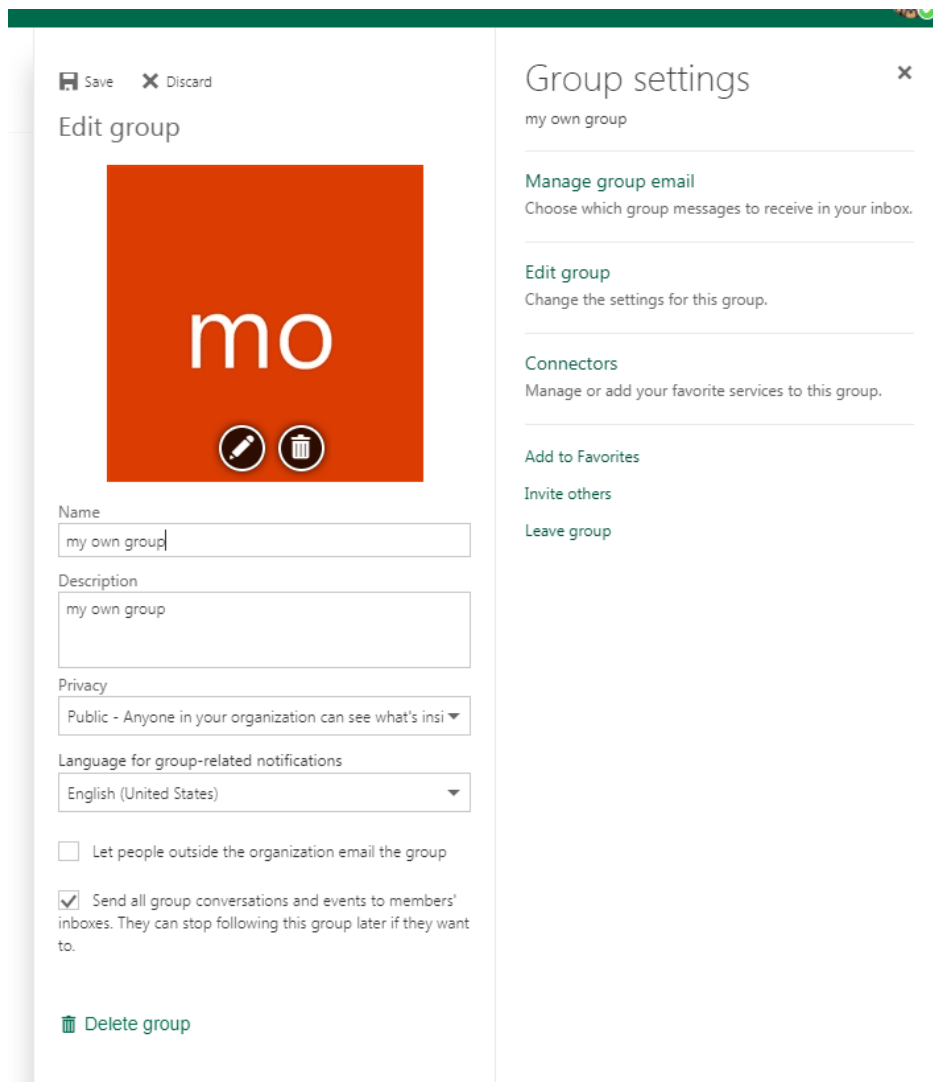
Save Discard

Edit group

mo

Name
my own group

Description
my own group

Privacy
Public - Anyone in your organization can see what's insi

Language for group-related notifications
English (United States)

Let people outside the organization email the group

Send all group conversations and events to members' inboxes. They can stop following this group later if they want to.

Delete group

Group settings
my own group

Manage group email
Choose which group messages to receive in your inbox.

Edit group
Change the settings for this group.

Connectors
Manage or add your favorite services to this group.

Add to Favorites

Invite others

Leave group